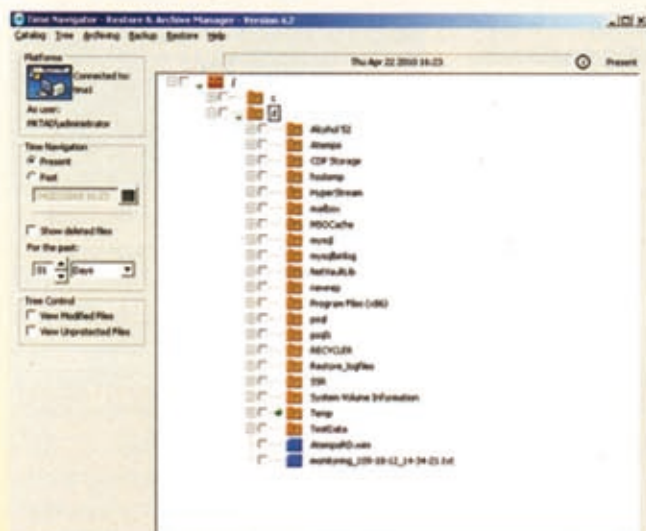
Time Navigator - Restore & Archive Manager - Version 4.2

Catalog Tree Archiving Backup Restore Help

Platforms

Connected to: tina1

As user: PATAD\administrator

Thu Apr 22 2010 16:23

Present

Time Navigation

Present

Past

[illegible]

Show deleted files

For the past:

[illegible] Days

Tree Control

View Modified Files

View Unprotected Files

/

c

d

Alcohol 52

Atempo

CDP Storage

hostemp

HyperStream

mailbox

MSOCache

mysql

mysqlbinlog

NetVaultLib

newrep

Program Files (x86)

prod

push

RECYCLER

Restore_logfiles

SSR

System Volume Information

Temp

TestData

AtempoHD.vmx

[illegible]_2010-10-12_14-34-23.txt